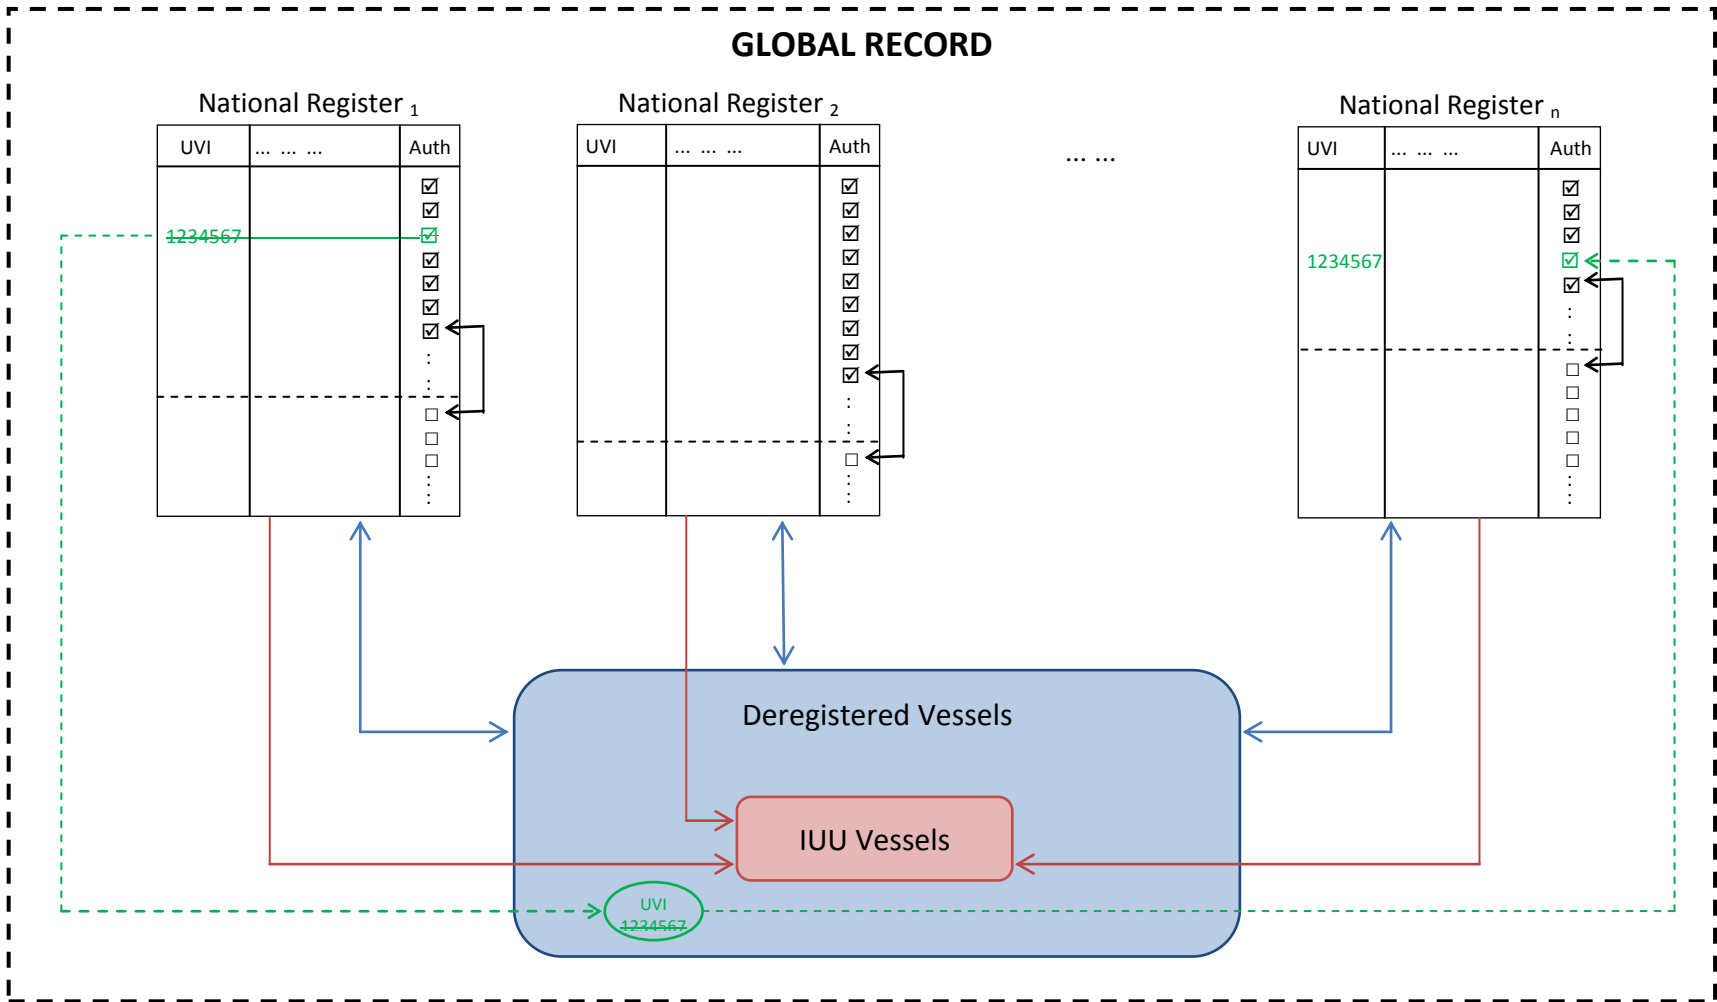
GLOBAL RECORD

National Register $_1$

| UVI | ... ... ... | Auth |
|---|---|---|
| 1234567 | | ☑ ☑ ☑ ☑ ☑ ☑ ☑ ⋮ ☐ ☐ ☐ ⋮ |

National Register $_2$

| UVI | ... ... ... | Auth |
|---|---|---|
| | | ☑ ☑ ☑ ☑ ☑ ☑ ☑ ☑ ☑ ⋮ ☐ ⋮ |

... ...

National Register $_n$

| UVI | ... ... ... | Auth |
|---|---|---|
| 1234567 | | ☑ ☑ ☑ ☑ ☑ ⋮ ☐ ☐ ☐ ☐ ☐ ⋮ |

Deregistered Vessels

IUU Vessels

UVI
1234567